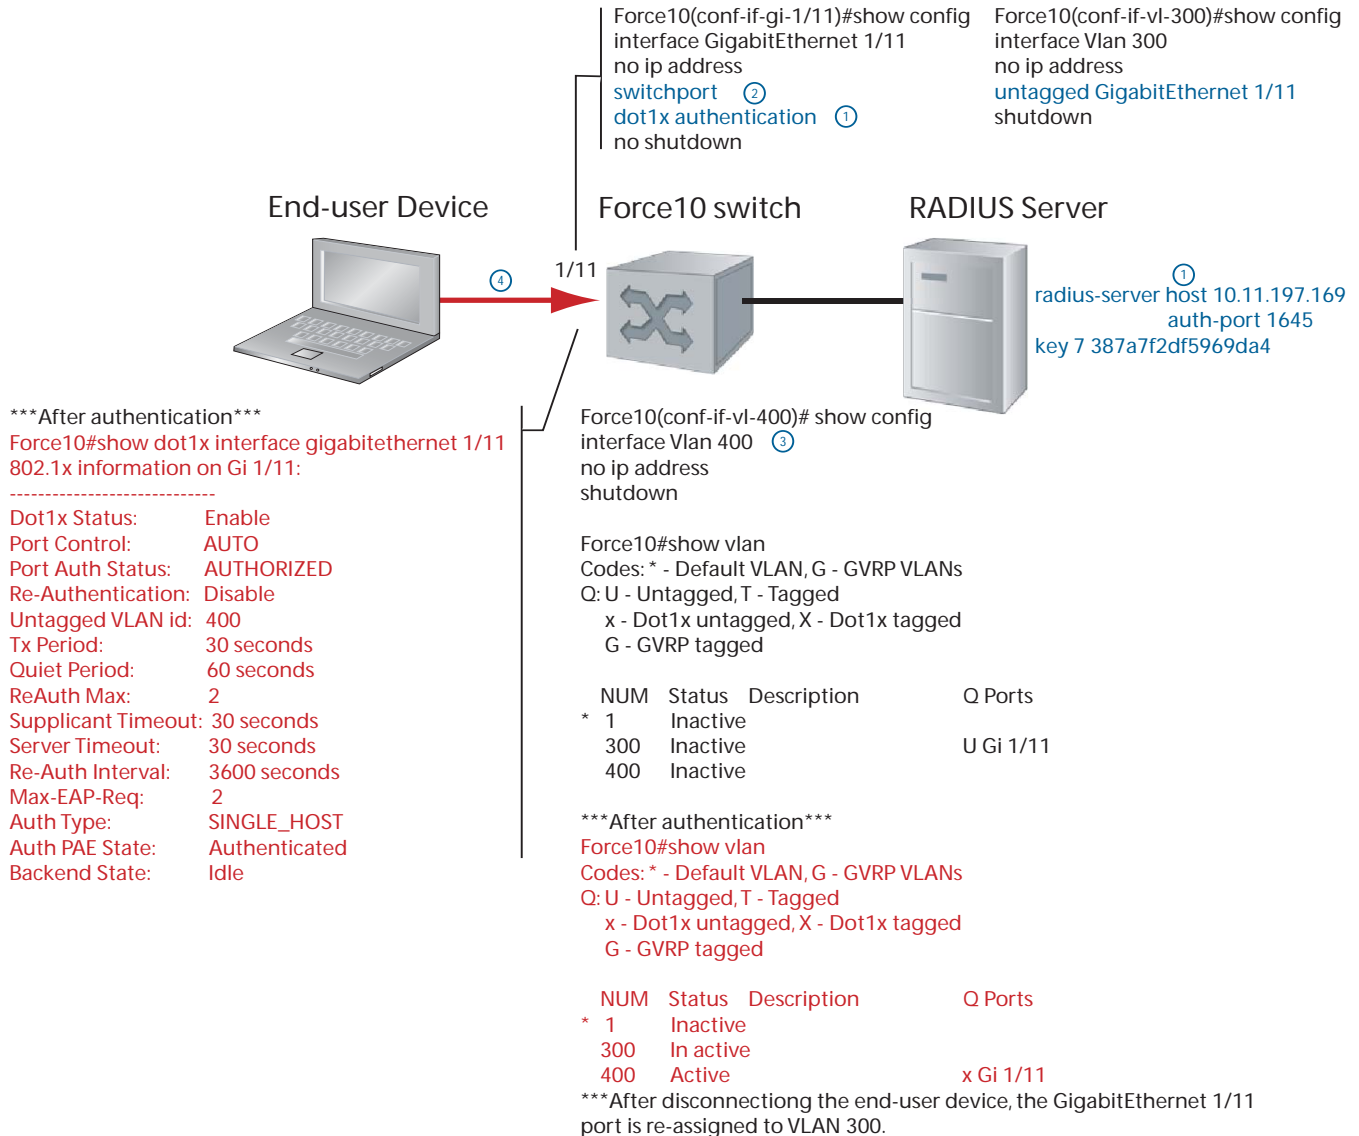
Force10(conf-if-gi-1/11)#show config
interface GigabitEthernet 1/11
no ip address
switchport ②
dot1x authentication ①
no shutdown

Force10(conf-if-vl-300)#show config
interface Vlan 300
no ip address
untagged GigabitEthernet 1/11
shutdown

End-user Device

Force10 switch

RADIUS Server

④

1/11

①
radius-server host 10.11.197.169
auth-port 1645
key 7 387a7f2df5969da4

***After authentication***
Force10#show dot1x interface gigabitethernet 1/11
802.1x information on Gi 1/11:
-----------------------------
Dot1x Status: Enable
Port Control: AUTO
Port Auth Status: AUTHORIZED
Re-Authentication: Disable
Untagged VLAN id: 400
Tx Period: 30 seconds
Quiet Period: 60 seconds
ReAuth Max: 2
Supplicant Timeout: 30 seconds
Server Timeout: 30 seconds
Re-Auth Interval: 3600 seconds
Max-EAP-Req: 2
Auth Type: SINGLE_HOST
Auth PAE State: Authenticated
Backend State: Idle

Force10(conf-if-vl-400)# show config
interface Vlan 400 ③
no ip address
shutdown

Force10#show vlan
Codes: * - Default VLAN, G - GVRP VLANs
Q: U - Untagged, T - Tagged
x - Dot1x untagged, X - Dot1x tagged
G - GVRP tagged

| | NUM | Status | Description | Q Ports |
|---|---|---|---|---|
| * | 1 | Inactive | | |
| | 300 | Inactive | | U Gi 1/11 |
| | 400 | Inactive | | |

***After authentication***
Force10#show vlan
Codes: * - Default VLAN, G - GVRP VLANs
Q: U - Untagged, T - Tagged
x - Dot1x untagged, X - Dot1x tagged
G - GVRP tagged

| | NUM | Status | Description | Q Ports |
|---|---|---|---|---|
| * | 1 | Inactive | | |
| | 300 | In active | | |
| | 400 | Active | | x Gi 1/11 |

***After disconnectiong the end-user device, the GigabitEthernet 1/11 port is re-assigned to VLAN 300.